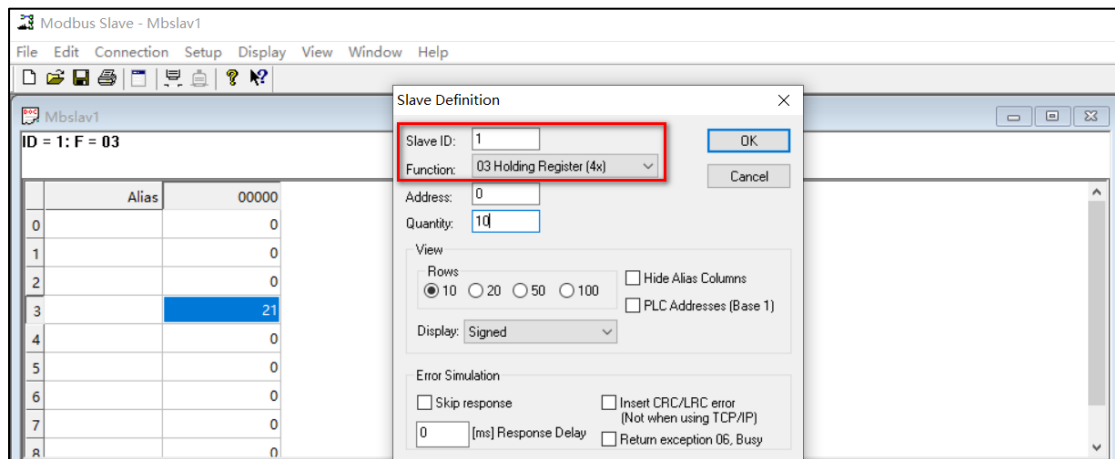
Modbus Slave - Mbslav1

File Edit Connection Setup Display View Window Help

Mbslav1

ID = 1: F = 03

| | Alias | 00000 |
|---|---|---|
| 0 | | 0 |
| 1 | | 0 |
| 2 | | 0 |
| 3 | | 21 |
| 4 | | 0 |
| 5 | | 0 |
| 6 | | 0 |
| 7 | | 0 |
| 8 | | 0 |

Slave Definition

Slave ID: 1

Function: 03 Holding Register (4x)

Address: 0

Quantity: 10

OK

Cancel

View

Rows

10 20 50 100

Hide Alias Columns

PLC Addresses (Base 1)

Display: Signed

Error Simulation

Skip response

0 [ms] Response Delay

Insert CRC/LRC error (Not when using TCP/IP)

Return exception 06, Busy